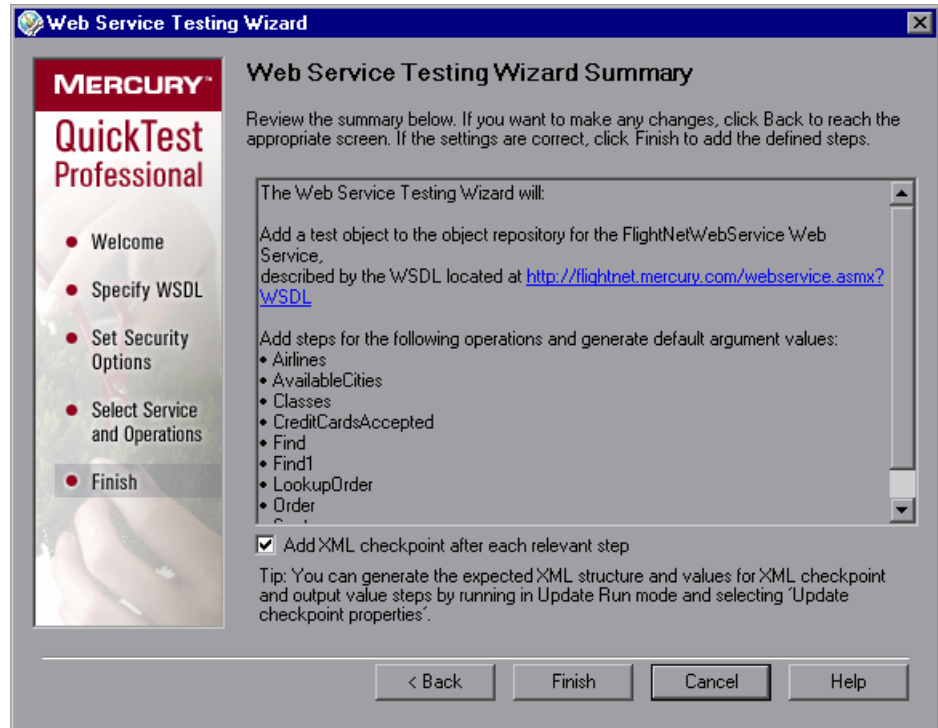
Web Service Testing Wizard

MERCURY™

QuickTest Professional

• Welcome

• Specify WSDL

• Set Security Options

• Select Service and Operations

• Finish

Web Service Testing Wizard Summary

Review the summary below. If you want to make any changes, click Back to reach the appropriate screen. If the settings are correct, click Finish to add the defined steps.

The Web Service Testing Wizard will:

Add a test object to the object repository for the FlightNetWebService Web Service,
described by the WSDL located at http://flightnet.mercury.com/webservice.asmx?WSDL

Add steps for the following operations and generate default argument values:
• Airlines
• AvailableCities
• Classes
• CreditCardsAccepted
• Find
• Find1
• LookupOrder
• Order
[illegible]

Add XML checkpoint after each relevant step

Tip: You can generate the expected XML structure and values for XML checkpoint and output value steps by running in Update Run mode and selecting 'Update checkpoint properties'.

< Back | Finish | Cancel | Help